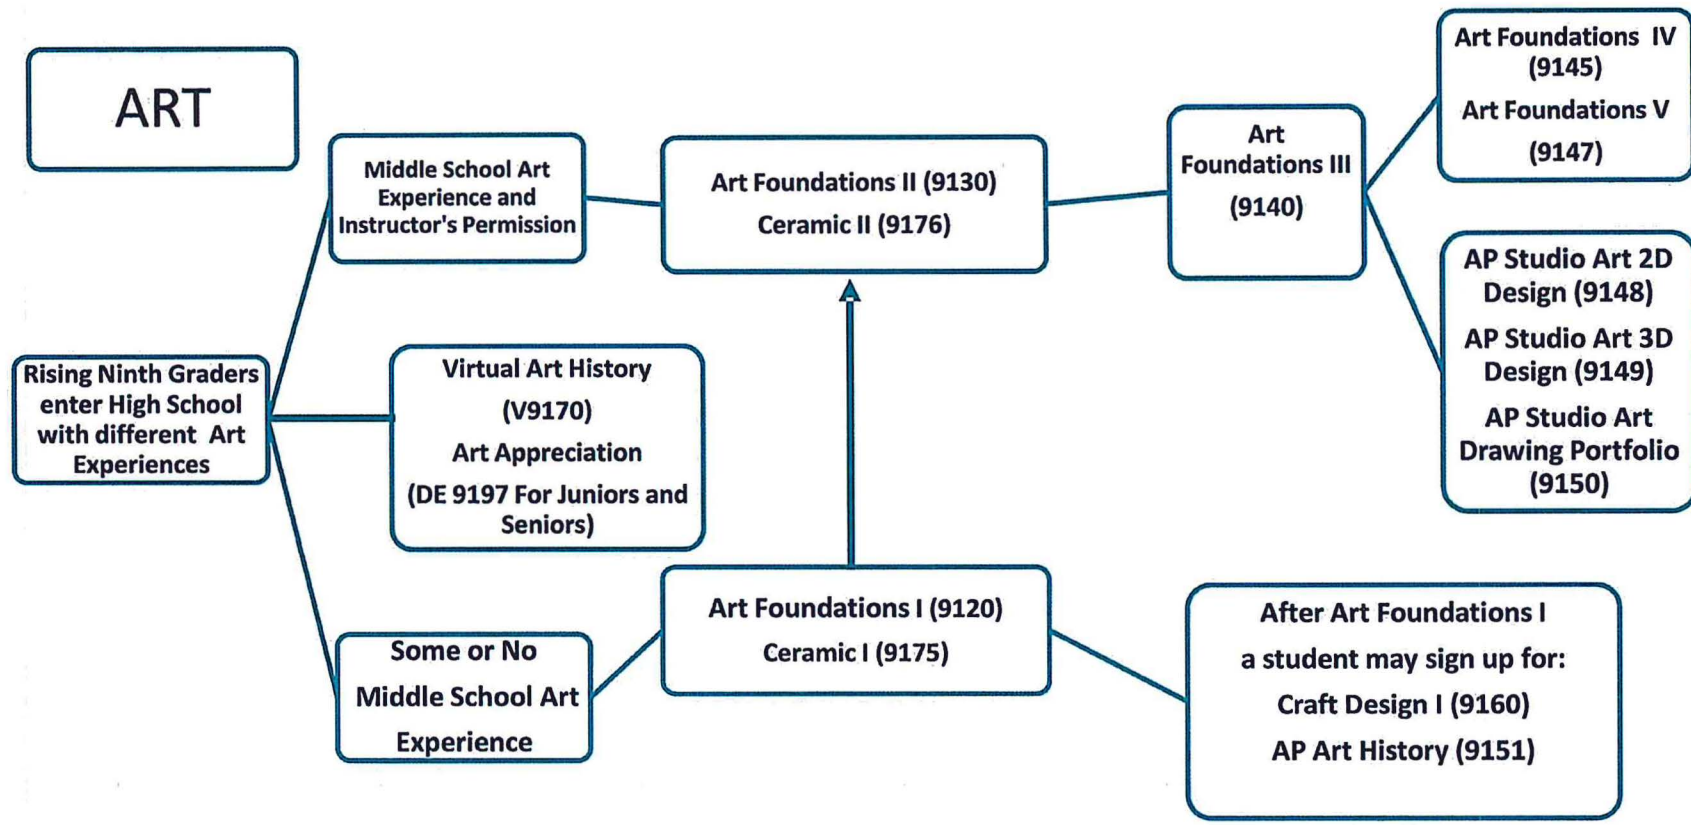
ART

Rising Ninth Graders enter High School with different Art Experiences

Middle School Art Experience and Instructor's Permission

Virtual Art History (V9170)
Art Appreciation
(DE 9197 For Juniors and Seniors)

Some or No Middle School Art Experience

Art Foundations II (9130)
Ceramic II (9176)

Art Foundations I (9120)
Ceramic I (9175)

Art Foundations III (9140)

Art Foundations IV (9145)
Art Foundations V (9147)

AP Studio Art 2D Design (9148)
AP Studio Art 3D Design (9149)
AP Studio Art Drawing Portfolio (9150)

After Art Foundations I a student may sign up for:
Craft Design I (9160)
AP Art History (9151)